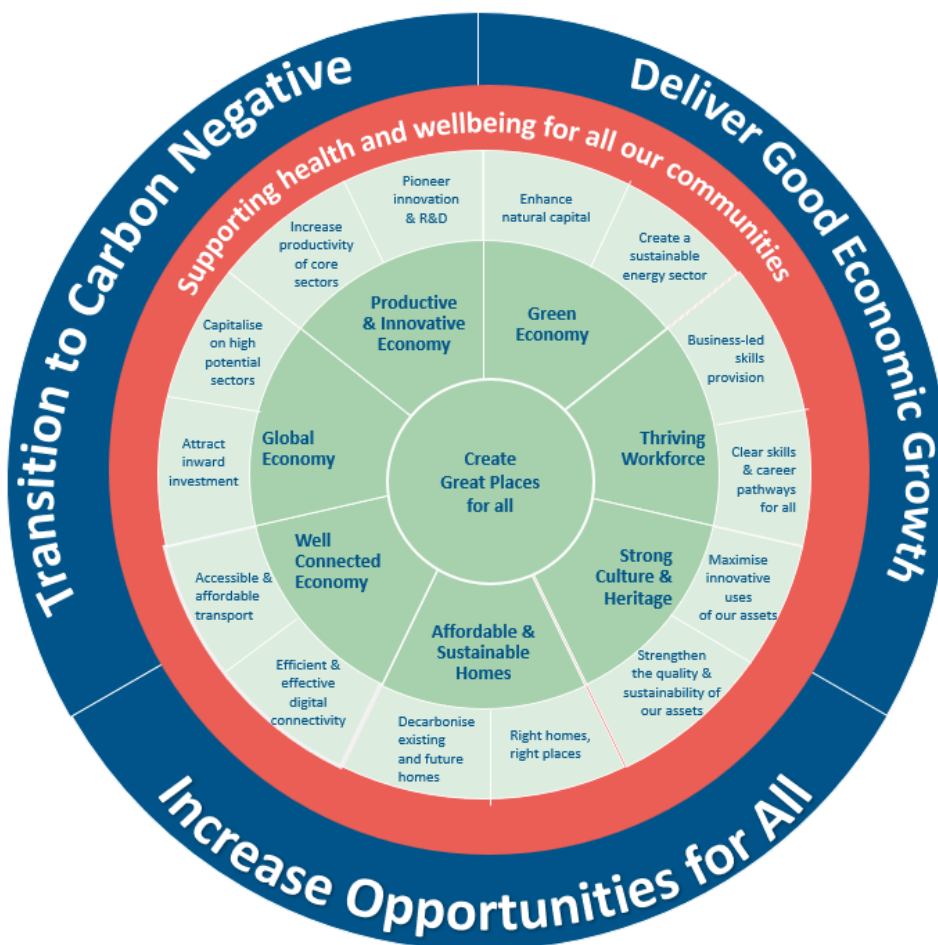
Transition to Carbon Negative

Deliver Good Economic Growth

Increase Opportunities for All

Supporting health and wellbeing for all our communities

Pioneer innovation & R&D

Enhance natural capital

Increase productivity of core sectors

Create a sustainable energy sector

Productive & Innovative Economy

Green Economy

Capitalise on high potential sectors

Business-led skills provision

Global Economy

Thriving Workforce

Attract inward investment

Create Great Places for all

Clear skills & career pathways for all

Well Connected Economy

Strong Culture & Heritage

Accessible & affordable transport

Maximise innovative uses of our assets

Affordable & Sustainable Homes

Efficient & effective digital connectivity

Strengthen the quality & sustainability of our assets

Decarbonise existing and future homes

Right homes, right places